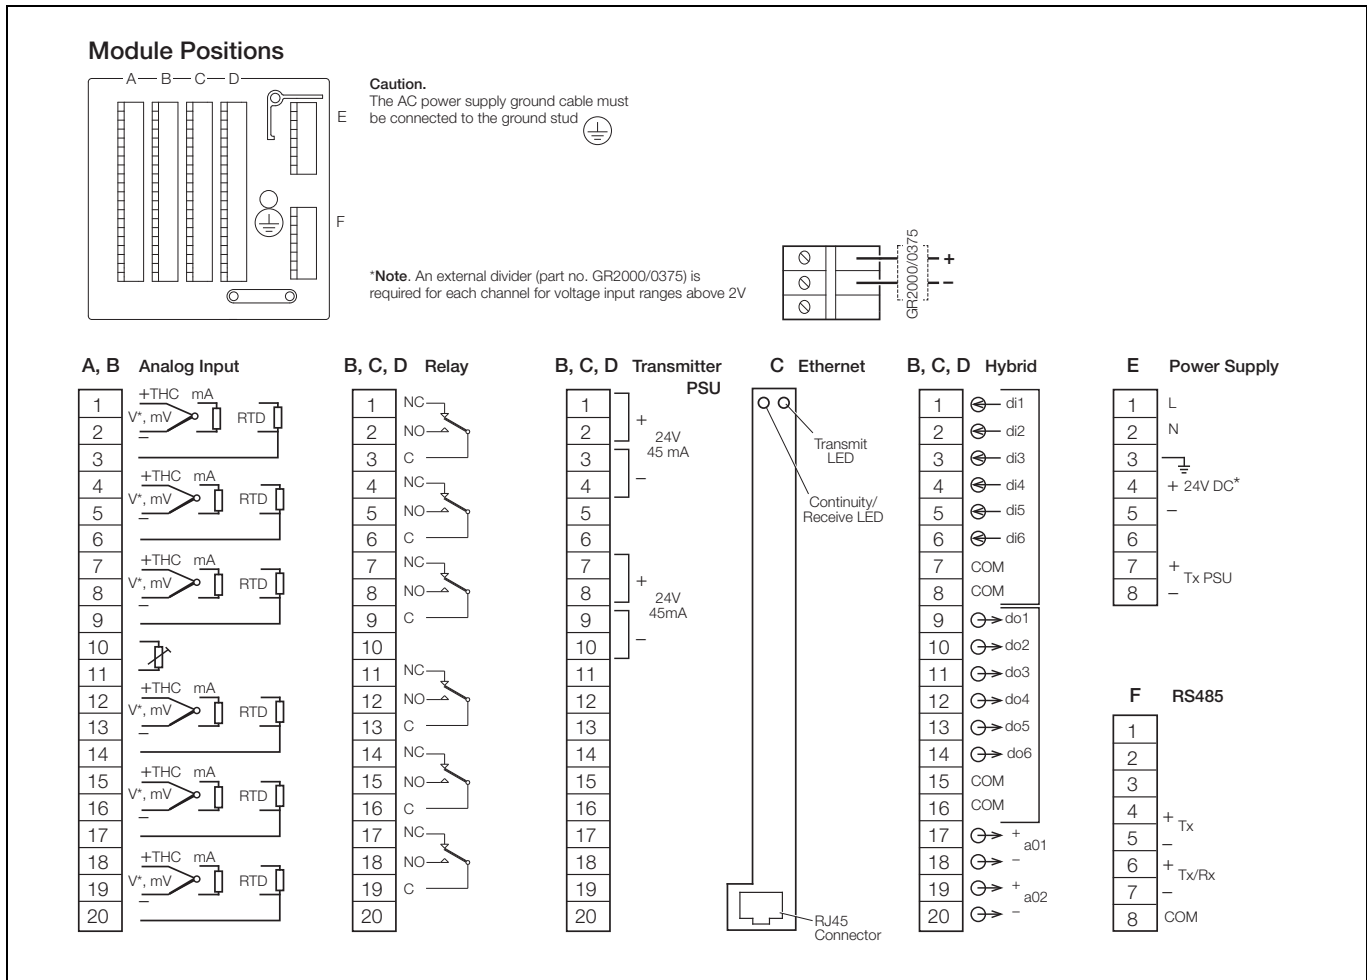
Module Positions

A B C D

E

F

Caution.
The AC power supply ground cable must be connected to the ground stud

*Note. An external divider (part no. GR2000/0375) is required for each channel for voltage input ranges above 2V

GR2000/0375
+
–

A, B Analog Input

| 1 | +THC mA V*, mV – RTD |
|---|---|
| 2 | |
| 3 | |
| 4 | +THC mA V*, mV – RTD |
| 5 | |
| 6 | |
| 7 | +THC mA V*, mV – RTD |
| 8 | |
| 9 | |
| 10 | |
| 11 | +THC mA V*, mV – RTD |
| 12 | |
| 13 | |
| 14 | |
| 15 | +THC mA V*, mV – RTD |
| 16 | |
| 17 | |
| 18 | +THC mA V*, mV – RTD |
| 19 | |
| 20 | |

B, C, D Relay

| 1 | NC |
|---|---|
| 2 | NO |
| 3 | C |
| 4 | NC |
| 5 | NO |
| 6 | C |
| 7 | NC |
| 8 | NO |
| 9 | C |
| 10 | |
| 11 | NC |
| 12 | NO |
| 13 | C |
| 14 | NC |
| 15 | NO |
| 16 | C |
| 17 | NC |
| 18 | NO |
| 19 | C |
| 20 | |

B, C, D Transmitter PSU

| 1 | + 24V 45 mA |
|---|---|
| 2 | |
| 3 | – |
| 4 | |
| 5 | |
| 6 | |
| 7 | + 24V 45mA |
| 8 | |
| 9 | – |
| 10 | |
| 11 | |
| 12 | |
| 13 | |
| 14 | |
| 15 | |
| 16 | |
| 17 | |
| 18 | |
| 19 | |
| 20 | |

C Ethernet

Transmit LED
Continuity/ Receive LED
RJ45 Connector

B, C, D Hybrid

| 1 | di1 |
|---|---|
| 2 | di2 |
| 3 | di3 |
| 4 | di4 |
| 5 | di5 |
| 6 | di6 |
| 7 | COM |
| 8 | COM |
| 9 | do1 |
| 10 | do2 |
| 11 | do3 |
| 12 | do4 |
| 13 | do5 |
| 14 | do6 |
| 15 | COM |
| 16 | COM |
| 17 | + a01 |
| 18 | – |
| 19 | + a02 |
| 20 | – |

E Power Supply

| 1 | L |
|---|---|
| 2 | N |
| 3 | |
| 4 | + 24V DC* |
| 5 | – |
| 6 | |
| 7 | + Tx PSU |
| 8 | – |

F RS485

| 1 | |
|---|---|
| 2 | |
| 3 | |
| 4 | + Tx |
| 5 | – |
| 6 | + Tx/Rx |
| 7 | – |
| 8 | COM |